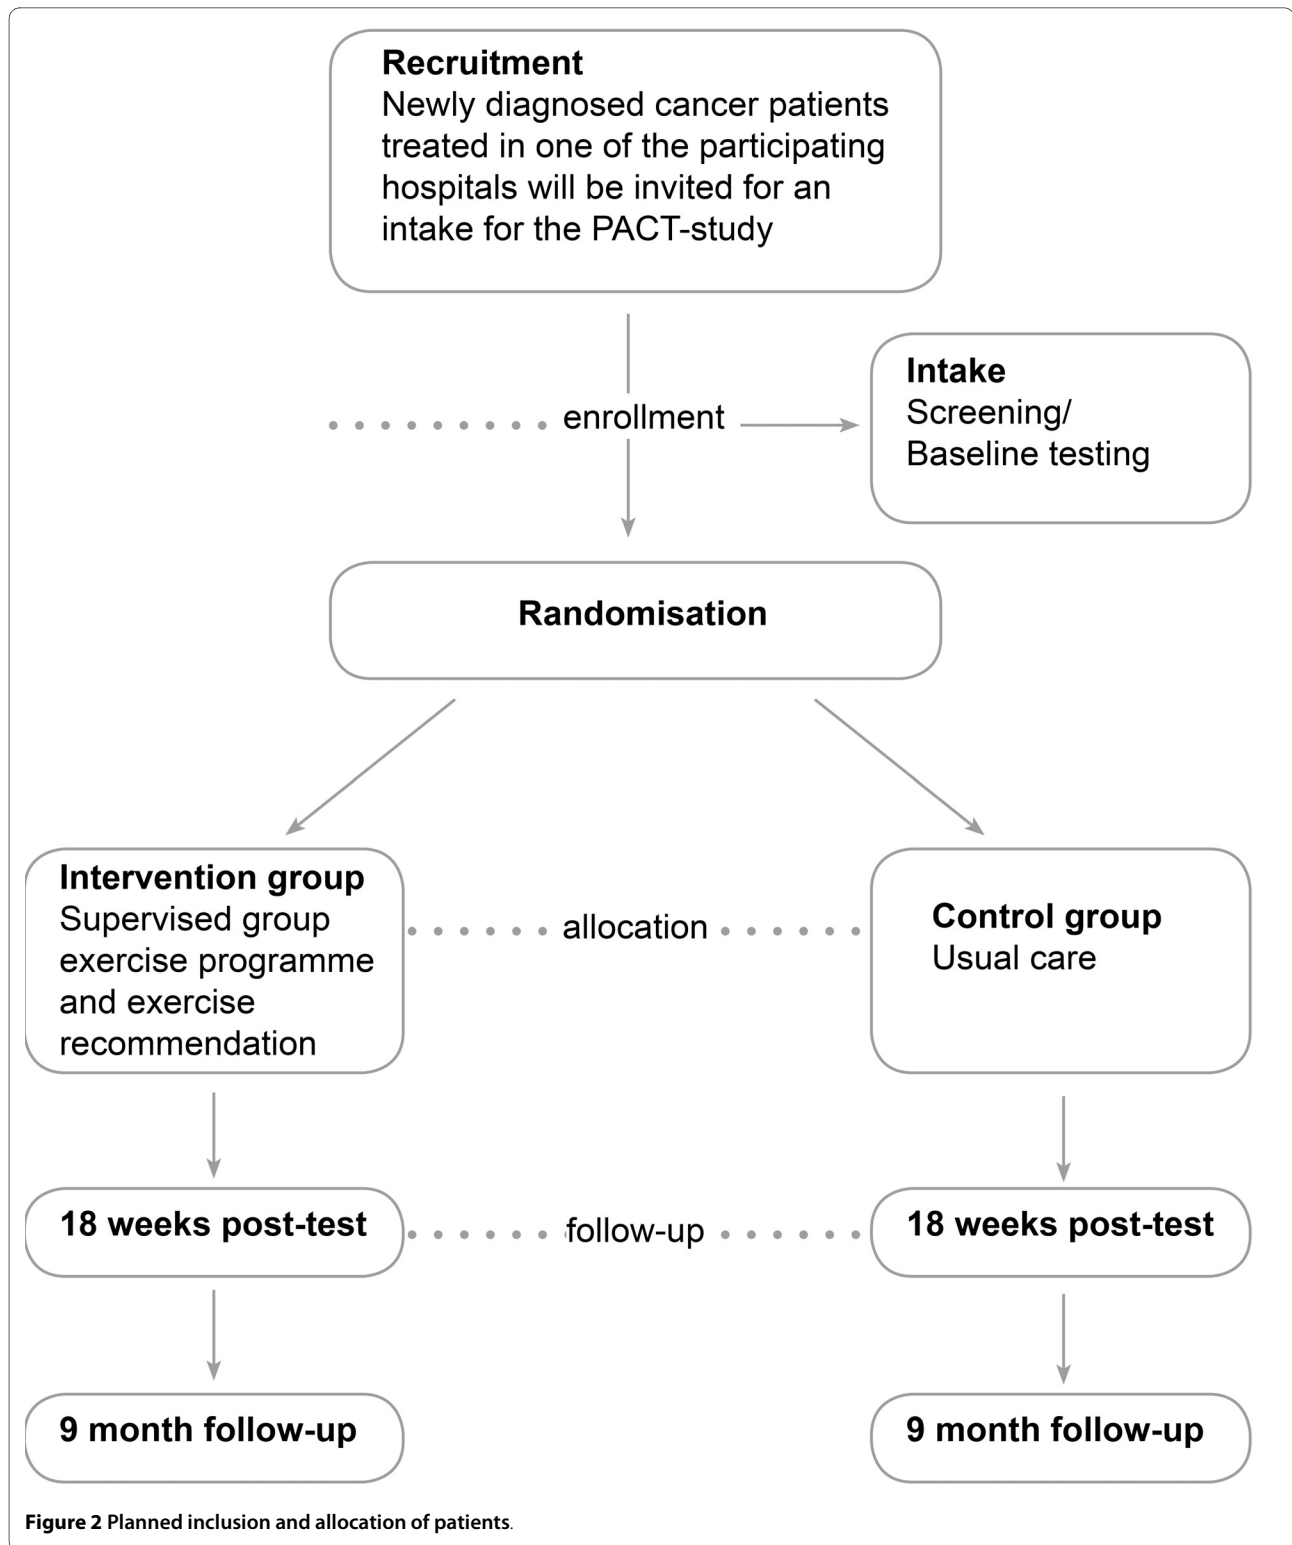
Recruitment
Newly diagnosed cancer patients treated in one of the participating hospitals will be invited for an intake for the PACT-study

enrollment

Intake
Screening/
Baseline testing

Randomisation

Intervention group
Supervised group exercise programme and exercise recommendation

allocation

Control group
Usual care

18 weeks post-test

follow-up

18 weeks post-test

9 month follow-up

9 month follow-up

Figure 2 Planned inclusion and allocation of patients.